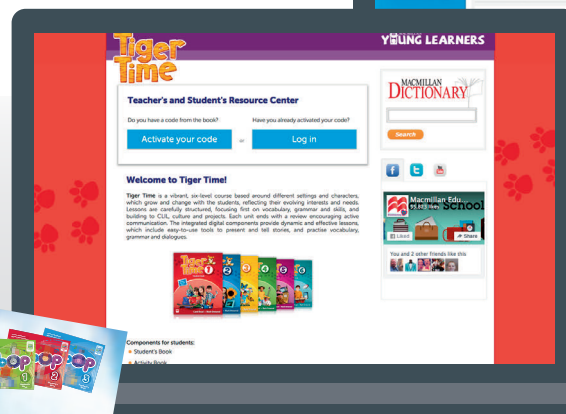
Tiger Time

YOUNG LEARNERS

Teacher's and Student's Resource Center

Do you have a code from the book?

Have you already activated your code?

Activate your code

or

Log in

MACMILLAN DICTIONARY

Search

Welcome to Tiger Time!

Tiger Time is a vibrant, six-level course based around different settings and characters, which grow and change with the students, reflecting their evolving interests and needs. Lessons are carefully structured, focusing first on vocabulary, grammar and skills, and building to CLIL, culture and projects. Each unit ends with a review encouraging active communication. The integrated digital components provide dynamic and effective lessons, which include easy-to-use tools to present and tell stories, and practise vocabulary, grammar and dialogues.

Macmillan Edu

School

Liked

Share

You and 2 other friends like this

Components for students:

Student's Book

Activity Book